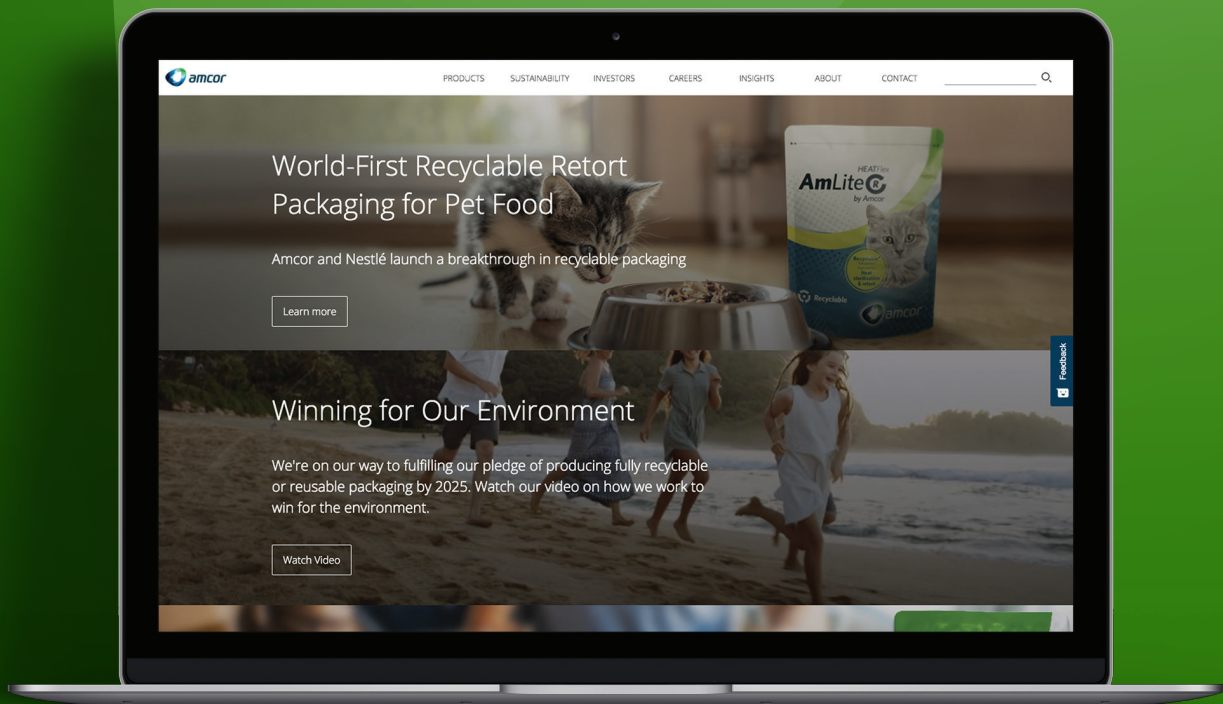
amcor

PRODUCTS SUSTAINABILITY INVESTORS CAREERS INSIGHTS ABOUT CONTACT

World-First Recyclable Retort Packaging for Pet Food

Amcor and Nestlé launch a breakthrough in recyclable packaging

Learn more

HEATflex
AmLite
by Amcor

Recyclable

amcor

Feedback

Winning for Our Environment

We're on our way to fulfilling our pledge of producing fully recyclable or reusable packaging by 2025. Watch our video on how we work to win for the environment.

Watch Video